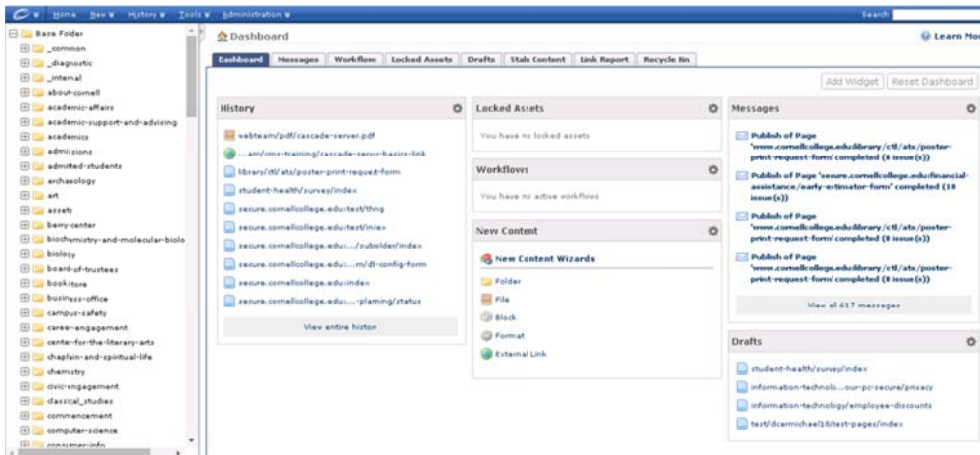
Home New ▾ History ▾ Tools ▾ Administration ▾ Search

Base Folder
_common
_diagnostic
_internal
about-cornell
academic-affairs
academic-support-and-advising
academics
admissions
admitted-students
archaeology
art
assets
berry-center
biochemistry-and-molecular-biolo
biology
board-of-trustees
bookstore
business-office
campus-safety
career-engagement
center-for-the-literary-arts
chaplain-and-spiritual-life
chemistry
civic-engagement
classical_studies
commencement
computer-science
consumer-info

Dashboard

Learn Mo

Dashboard | Messages | Workflow | Locked Assets | Drafts | Stale Content | Link Report | Recycle Bin

Add Widget | Reset Dashboard

History
webteam/pdf/cascade-server.pdf
...am/cms-training/cascade-server-basics-link
library/ctl/ats/poster-print-request-form
student-health/survey/index
secure.cornellcollege.edu:test/thing
secure.cornellcollege.edu:test/index
secure.cornellcollege.edu:.../subfolder/index
secure.cornellcollege.edu:...m/dl-config-form
secure.cornellcollege.edu:index
secure.cornellcollege.edu:...-planning/status
View entire history

Locked Assets
You have no locked assets

Workflows
You have no active workflows

New Content
New Content Wizards
Folder
File
Block
Format
External Link

Messages
Publish of Page 'www.cornellcollege.edu:library/ctl/ats/poster-print-request-form' completed (0 issue(s))
Publish of Page 'secure.cornellcollege.edu:financial-assistance/early-estimator-form' completed (18 issue(s))
Publish of Page 'www.cornellcollege.edu:library/ctl/ats/poster-print-request-form' completed (0 issue(s))
Publish of Page 'www.cornellcollege.edu:library/ctl/ats/poster-print-request-form' completed (0 issue(s))
View all 417 messages

Drafts
student-health/survey/index
information-technol...our-pc-secure/privacy
information-technology/employee-discounts
test/dcarmichael18/test-pages/index